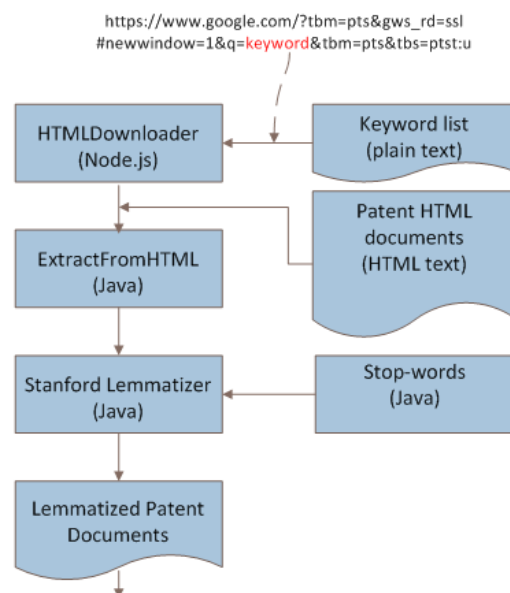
https://www.google.com/?tbm=pts&gws_rd=ssl
#newwindow=1&q=keyword&tbm=pts&tbs=ptst:u

HTMLDownloader
(Node.js)

Keyword list
(plain text)

Patent HTML
documents
(HTML text)

ExtractFromHTML
(Java)

Stanford Lemmatizer
(Java)

Stop-words
(Java)

Lemmatized Patent
Documents